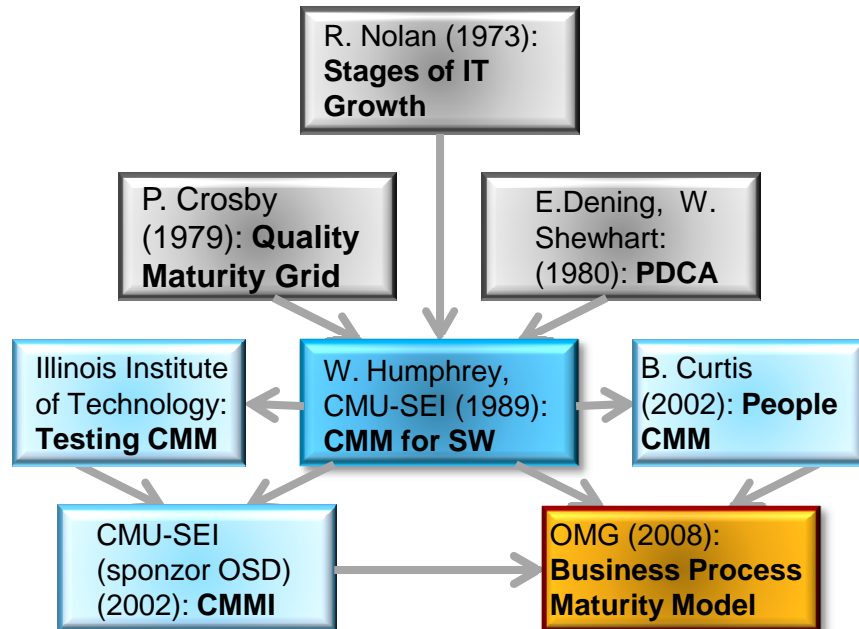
R. Nolan (1973): **Stages of IT Growth**

P. Crosby (1979): **Quality Maturity Grid**

E.Dening, W. Shewhart: (1980): **PDCA**

Illinois Institute of Technology: **Testing CMM**

W. Humphrey, CMU-SEI (1989): **CMM for SW**

B. Curtis (2002): **People CMM**

CMU-SEI (sponzor OSD) (2002): **CMMI**

OMG (2008): **Business Process Maturity Model**